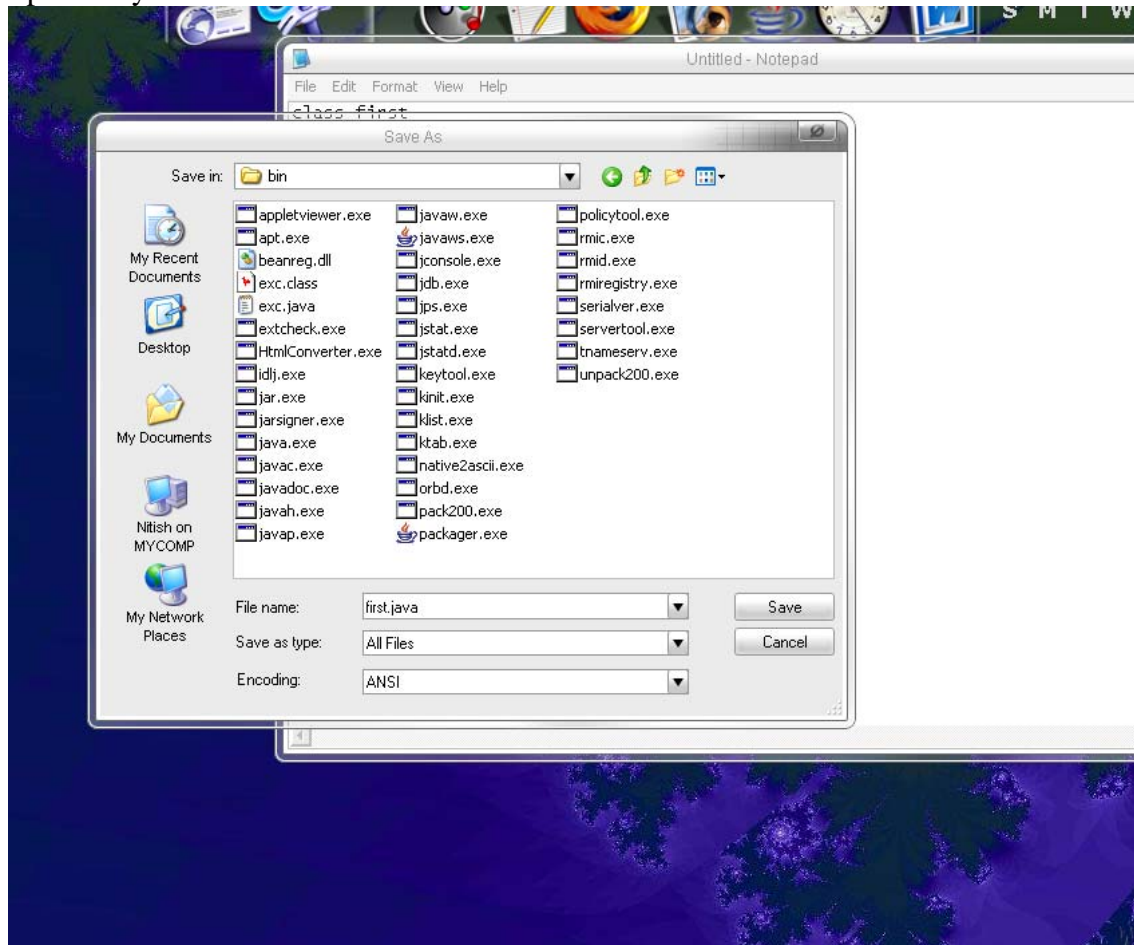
S M T W

Untitled - Notepad

File Edit Format View Help

class first

Save As

Save in: bin

My Recent Documents

Desktop

My Documents

Nitish on MYCOMP

My Network Places

appletviewer.exe
apt.exe
beanreg.dll
exc.class
exc.java
extcheck.exe
HtmlConverter.exe
idlj.exe
jar.exe
jarsigner.exe
java.exe
javac.exe
javadoc.exe
javah.exe
javap.exe

javaw.exe
javaws.exe
jconsole.exe
jdb.exe
jps.exe
jstat.exe
jstatd.exe
keytool.exe
kinit.exe
klist.exe
ktab.exe
native2ascii.exe
orbd.exe
pack200.exe
packager.exe

policytool.exe
rmic.exe
rmid.exe
rmiregistry.exe
serialver.exe
servertool.exe
tnameserv.exe
unpack200.exe

File name: first.java

Save as type: All Files

Encoding: ANSI

Save

Cancel